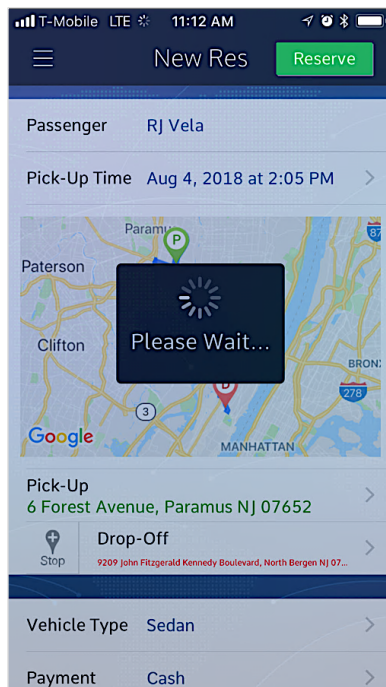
T-Mobile LTE 11:12 AM

New Res Reserve

Passenger RJ Vela

Pick-Up Time Aug 4, 2018 at 2:05 PM

Paramu
P
Paterson
Please Wait...
Clifton
3
B
BRONX
278
87
Google
MANHATTAN

Pick-Up
6 Forest Avenue, Paramus NJ 07652

Stop
Drop-Off
9209 John Fitzgerald Kennedy Boulevard, North Bergen NJ 07...

Vehicle Type Sedan

Payment Cash